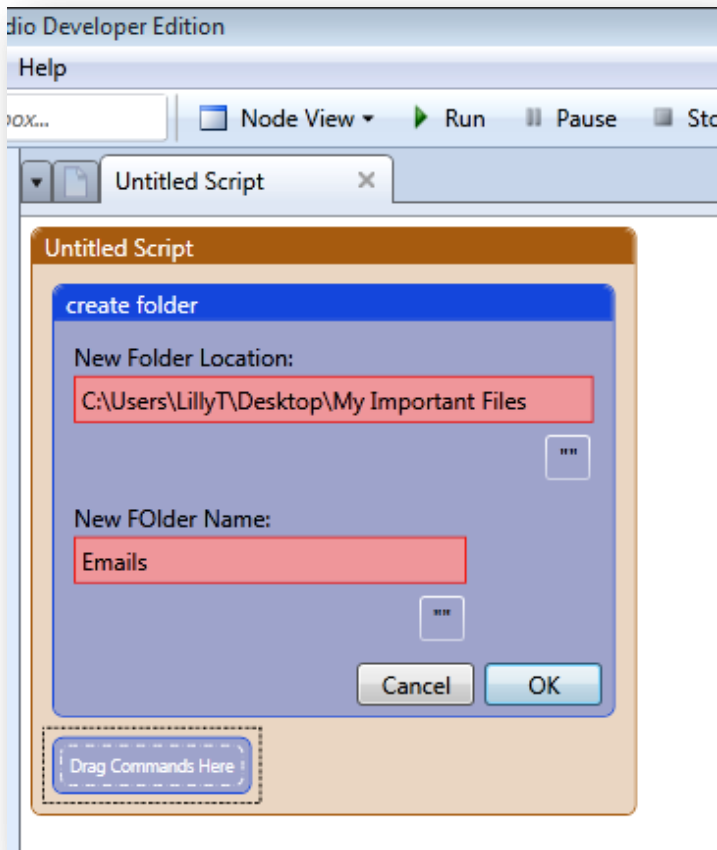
dio Developer Edition

Help

ox...

Node View

Run

Pause

Sto

Untitled Script

Untitled Script

create folder

New FOlder Location:

C:\Users\LillyT\Desktop\My Important Files

""

New FOlder Name:

Emails

""

Cancel

OK

Drag Commands Here